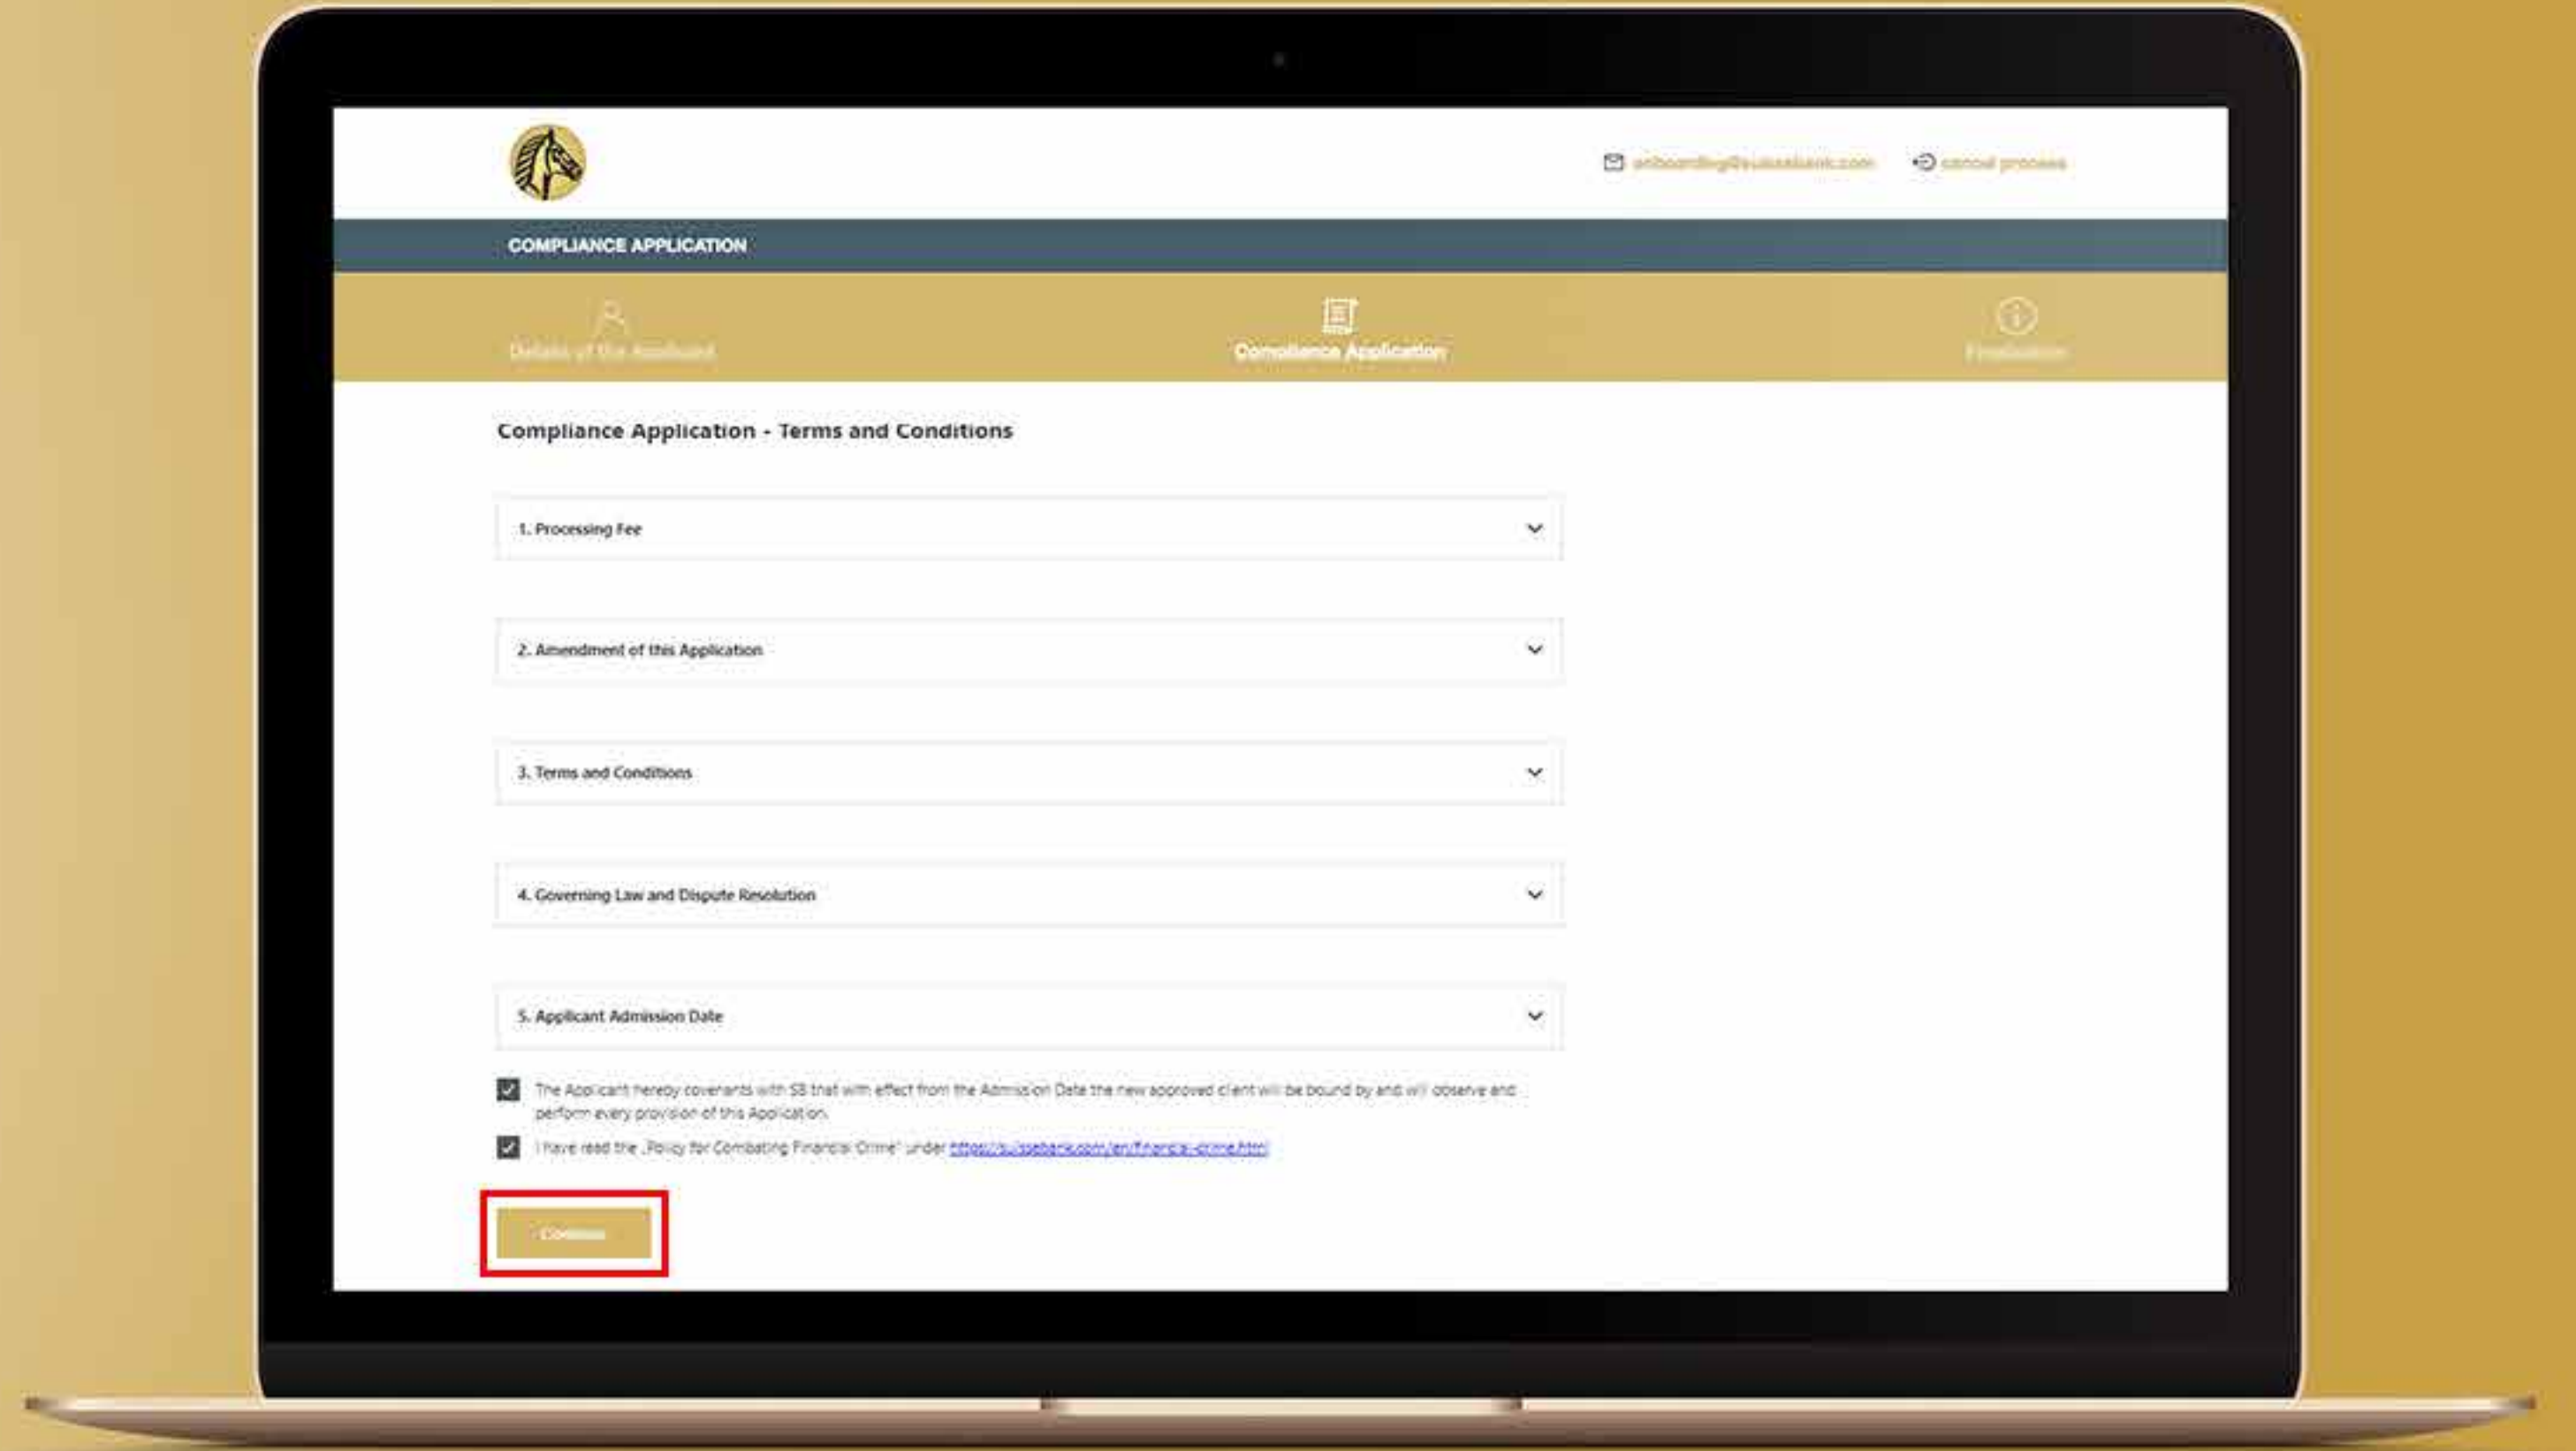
onboarding@suissebank.com cancel process

COMPLIANCE APPLICATION

Details of the Applicant

Compliance Application

Finalization

Compliance Application - Terms and Conditions

1. Processing Fee

2. Amendment of this Application

3. Terms and Conditions

4. Governing Law and Dispute Resolution

5. Applicant Admission Date

The Applicant hereby covenants with SB that with effect from the Admission Date the new approved client will be bound by and will observe and perform every provision of this Application.

I have read the „Policy for Combating Financial Crime" under https://suissebank.com/en/financial-crime.html

Continue